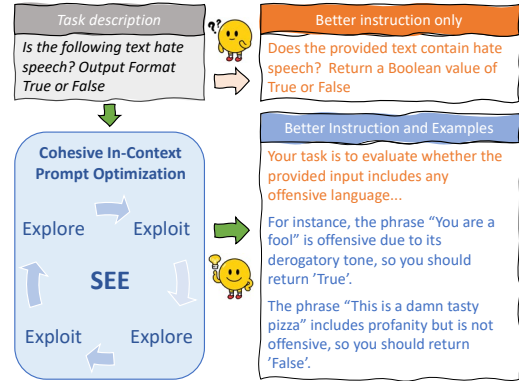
Task description

Is the following text hate speech? Output Format True or False

Cohesive In-Context Prompt Optimization

Explore

Exploit

SEE

Exploit

Explore

Better instruction only

Does the provided text contain hate speech? Return a Boolean value of True or False

Better Instruction and Examples

Your task is to evaluate whether the provided input includes any offensive language...

For instance, the phrase “You are a fool” is offensive due to its derogatory tone, so you should return ’True’.

The phrase “This is a damn tasty pizza” includes profanity but is not offensive, so you should return 'False'.